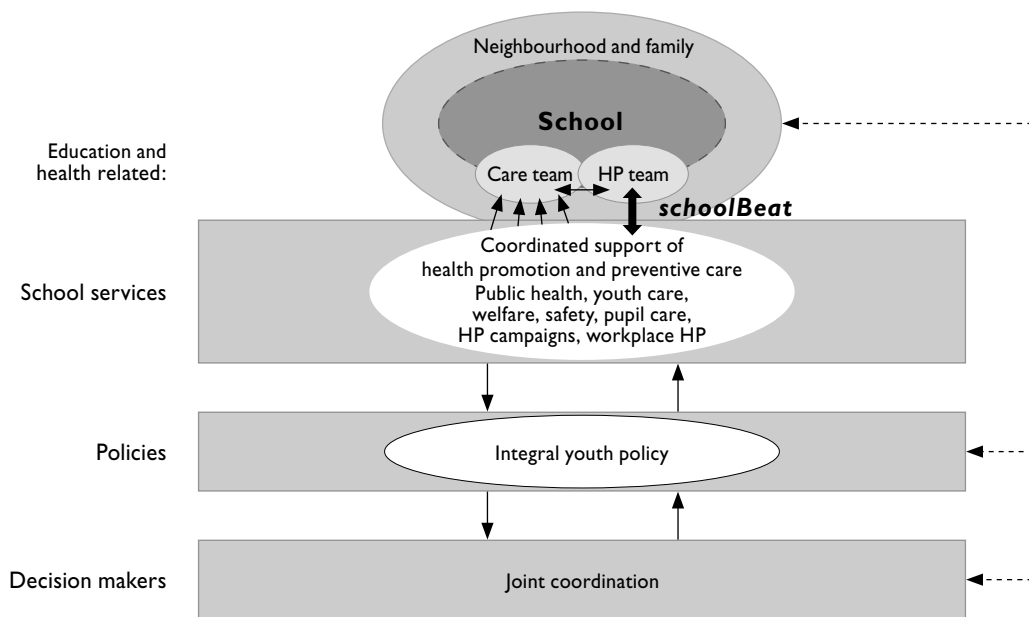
Neighbourhood and family

School

Education and health related:

Care team

HP team

schoolBeat

School services

Coordinated support of health promotion and preventive care
Public health, youth care, welfare, safety, pupil care, HP campaigns, workplace HP

Policies

Integral youth policy

Decision makers

Joint coordination